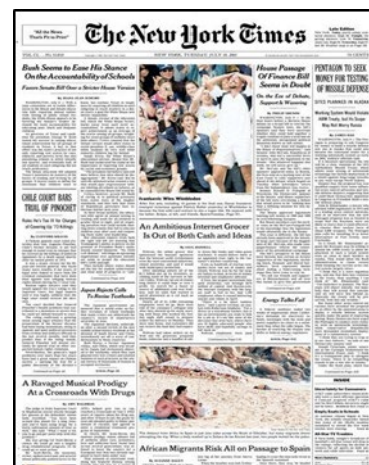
"All the News That's Fit to Print"

The New York Times

Late Edition

Bush Seems to Ease His Stance On the Accountability of Schools

Favors Senate Bill Over a Stricter House Version

House Passage Of Finance Bill Seems in Doubt

On the Eve of Debate, Support Is Wavering

PENTAGON TO SEEK MONEY FOR TESTING OF MISSILE DEFENSE

SITE PLANNED IN ALASKA

CHILE COURT BARS TRIAL OF PINOCHET

An Ambitious Internet Grocer Is Out of Both Cash and Ideas

Japan Rejects Calls To Revise Textbooks

Energy Talks Fail

A Ravaged Musical Prodigy At a Crossroads With Drugs

African Migrants Risk All on Passage to Spain

INSIDE